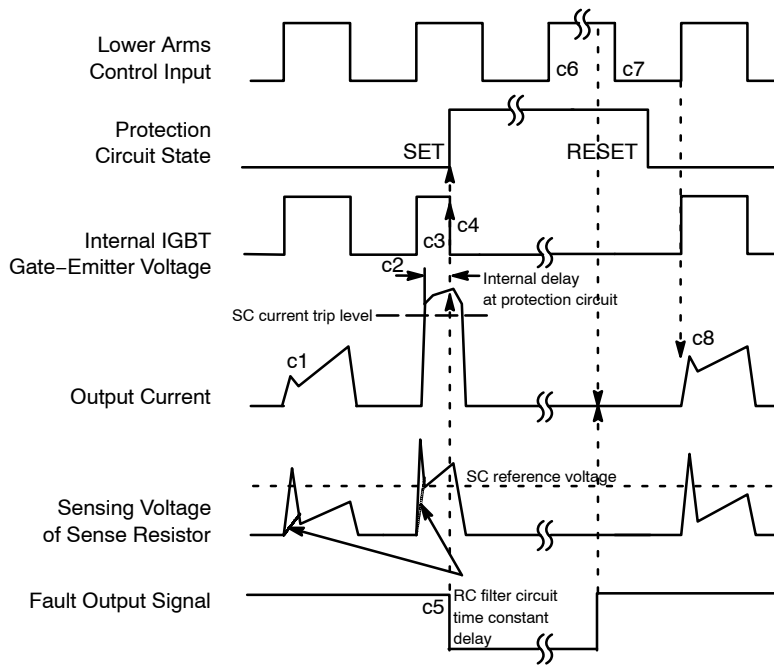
Lower Arms Control Input

c6

c7

Protection Circuit State

SET

RESET

Internal IGBT Gate−Emitter Voltage

c3

c4

c2

Internal delay at protection circuit

SC current trip level

c1

c8

Output Current

SC reference voltage

Sensing Voltage of Sense Resistor

Fault Output Signal

c5

RC filter circuit time constant delay